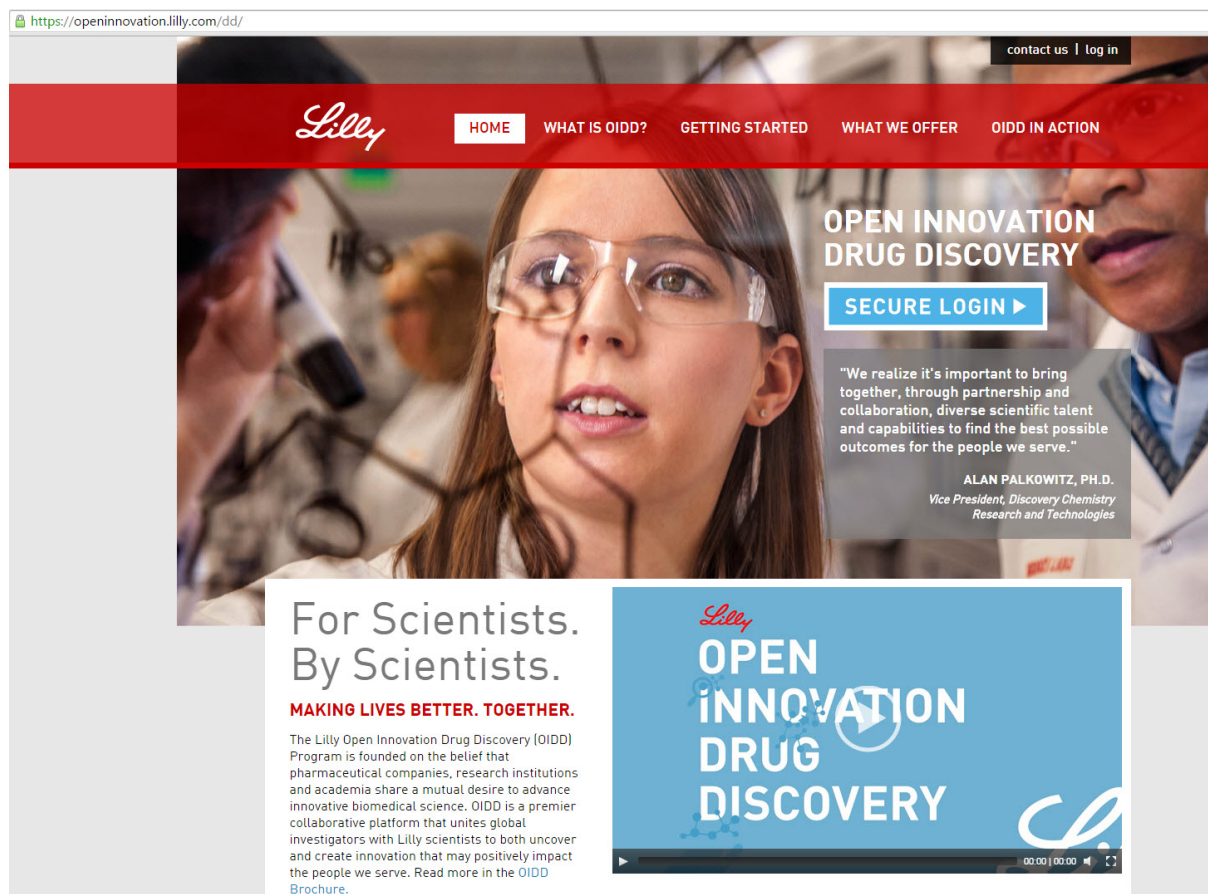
https://openinnovation.lilly.com/dd/

contact us | log in

Lilly

HOME WHAT IS OIDD? GETTING STARTED WHAT WE OFFER OIDD IN ACTION

OPEN INNOVATION DRUG DISCOVERY

SECURE LOGIN ▶

"We realize it's important to bring together, through partnership and collaboration, diverse scientific talent and capabilities to find the best possible outcomes for the people we serve."

ALAN PALKOWITZ, PH.D.

Vice President, Discovery Chemistry Research and Technologies

For Scientists. By Scientists.

MAKING LIVES BETTER. TOGETHER.

The Lilly Open Innovation Drug Discovery (OIDD) Program is founded on the belief that pharmaceutical companies, research institutions and academia share a mutual desire to advance innovative biomedical science. OIDD is a premier collaborative platform that unites global investigators with Lilly scientists to both uncover and create innovation that may positively impact the people we serve. Read more in the OIDD Brochure.

Lilly

OPEN INNOVATION DRUG DISCOVERY

00:00 | 00:00